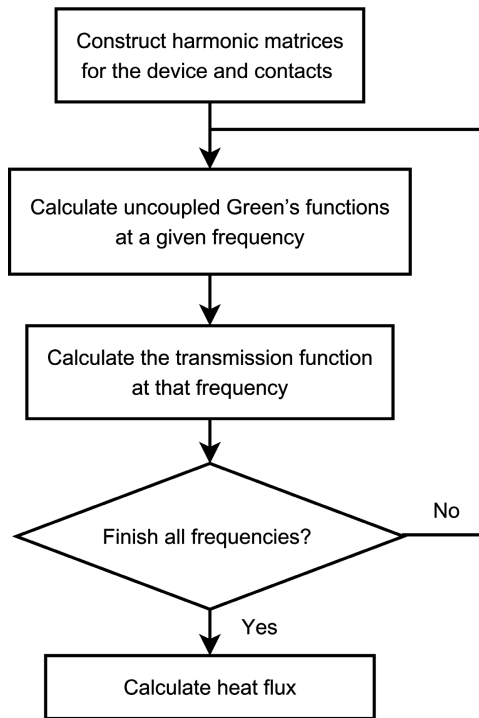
Construct harmonic matrices for the device and contacts

Calculate uncoupled Green’s functions at a given frequency

Calculate the transmission function at that frequency

Finish all frequencies?

No

Yes

Calculate heat flux